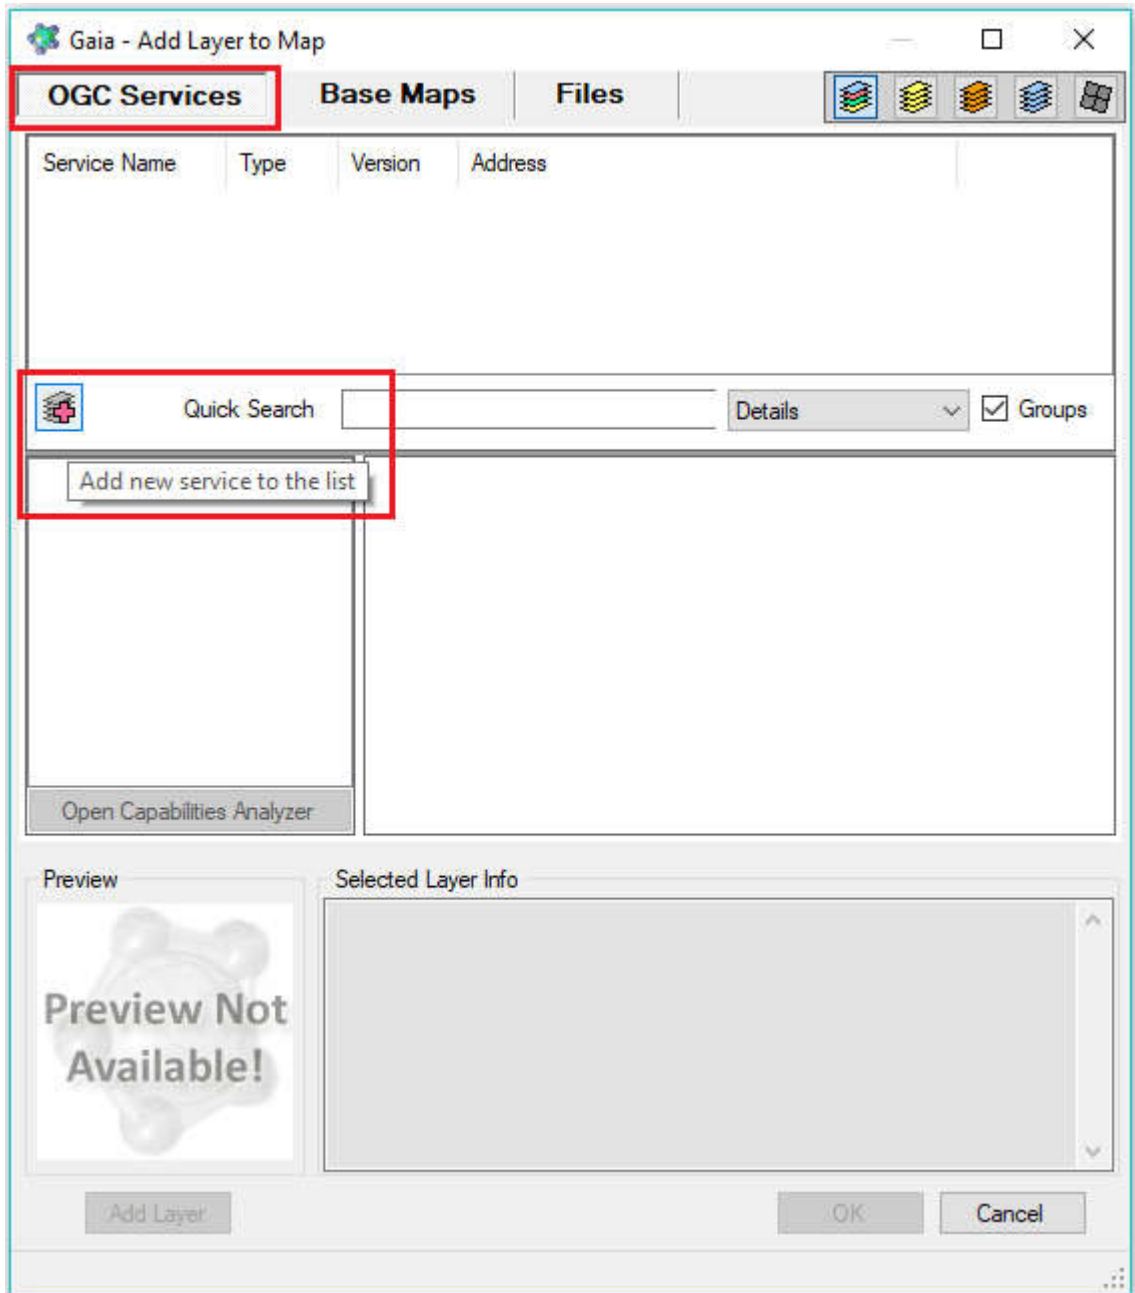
Gaia - Add Layer to Map

OGC Services | Base Maps | Files

| Service Name | Type | Version | Address |
|---|---|---|---|

Quick Search

Details

Groups

Add new service to the list

Open Capabilities Analyzer

Preview

Preview Not Available!

Selected Layer Info

Add Layer

OK

Cancel